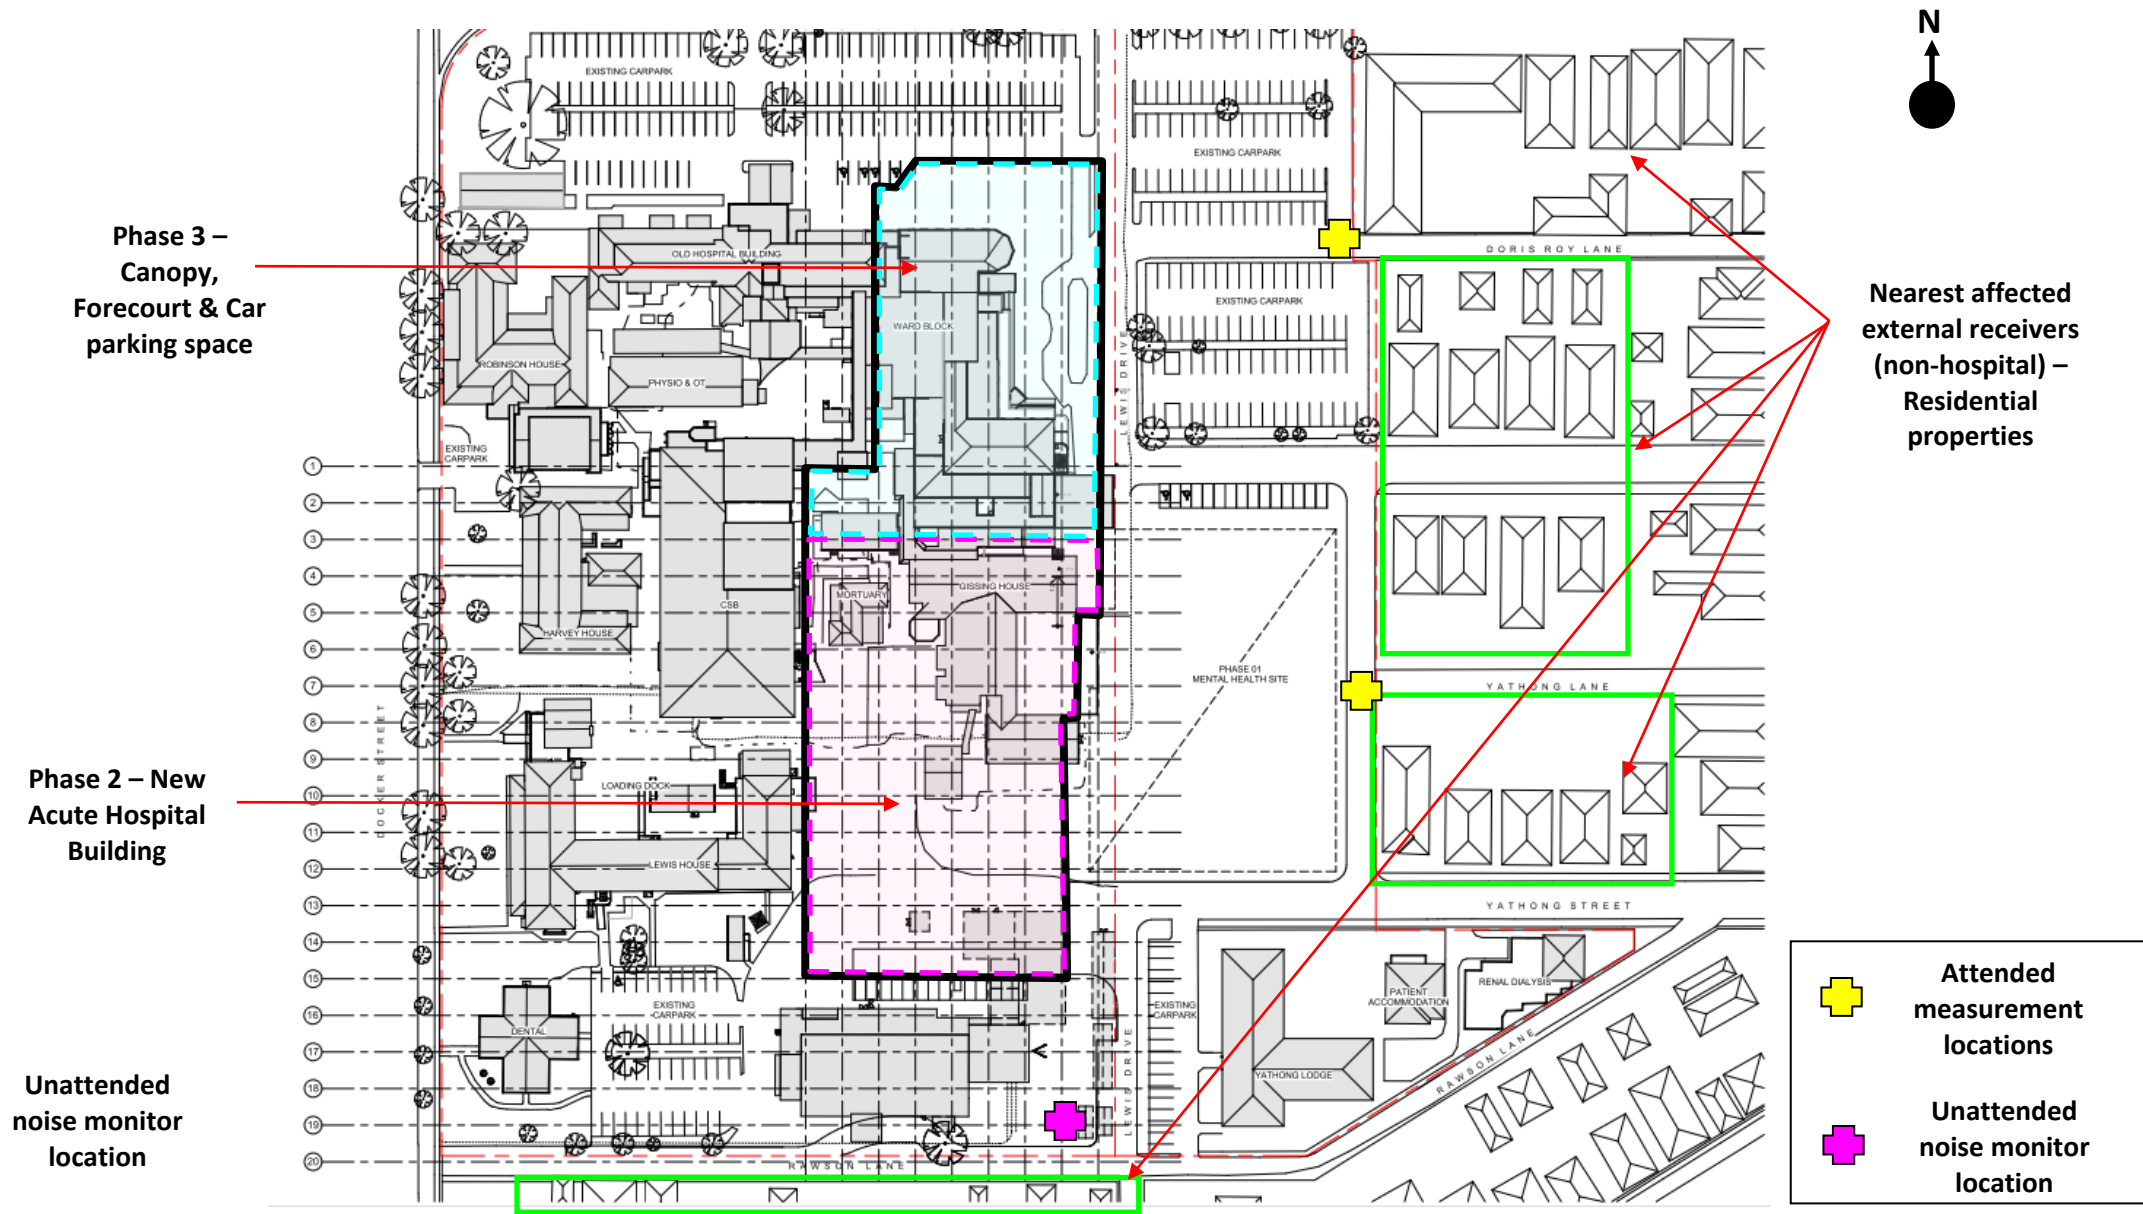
N

Phase 3 – Canopy, Forecourt & Car parking space

Nearest affected external receivers (non-hospital) – Residential properties

Phase 2 – New Acute Hospital Building

Unattended noise monitor location

EXISTING CARPARK
EXISTING CARPARK
OLD HOSPITAL BUILDING
DORIS ROY LANE
EXISTING CARPARK
WARD BLOCK
ROBINSON HOUSE
PHYSIO & OT
EXISTING CARPARK
LEWIS DRIVE
GISSING HOUSE
MORTUARY
CSB
HARVEY HOUSE
PHASE 01 MENTAL HEALTH SITE
YATHONG LANE
DOCKER STREET
LOADING DOCK
LEWIS HOUSE
YATHONG STREET
EXISTING CARPARK
EXISTING CARPARK
PATIENT ACCOMMODATION
RENAL DIALYSIS
DENTAL
LEWIS DRIVE
YATHONG LODGE
RAWSON LANE
RAWSON LANE

1
2
3
4
5
6
7
8
9
10
11
12
13
14
15
16
17
18
19
20

Attended measurement locations

Unattended noise monitor location